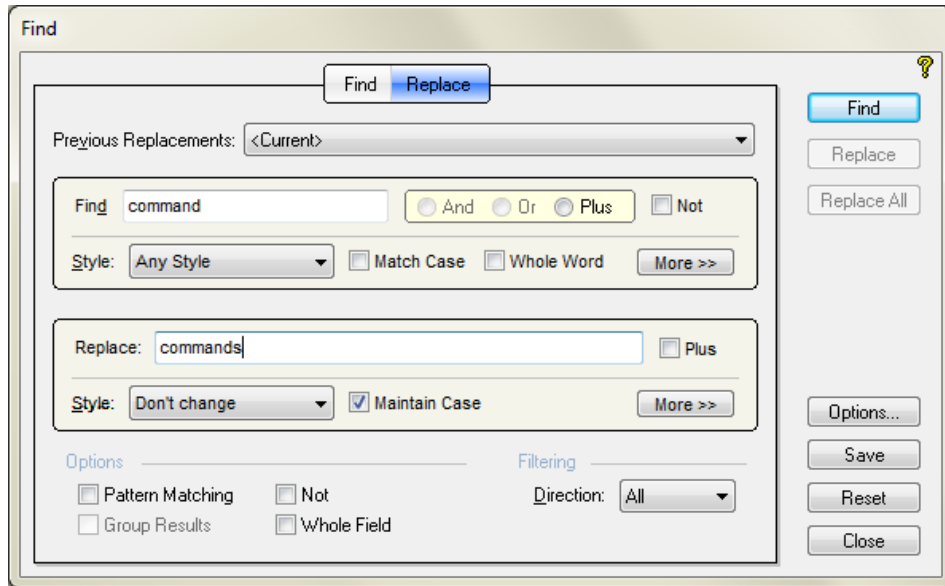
Find

?

Find Replace

Previous Replacements: <Current>

Find command

And Or Plus

Not

Style: Any Style

Match Case

Whole Word

More >>

Replace: commands

Plus

Style: Don't change

Maintain Case

More >>

Options

Pattern Matching

Not

Group Results

Whole Field

Filtering

Direction: All

Find

Replace

Replace All

Options...

Save

Reset

Close